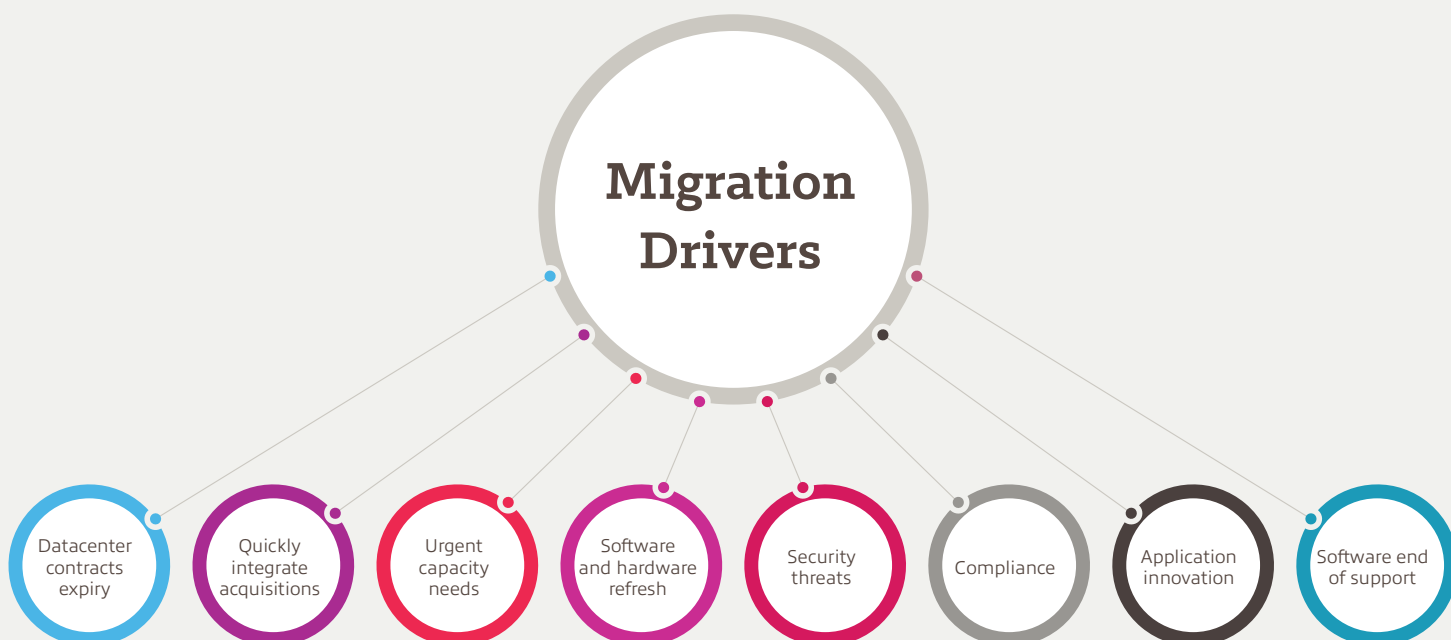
Migration Drivers

Datacenter contracts expiry

Quickly integrate acquisitions

Urgent capacity needs

Software and hardware refresh

Security threats

Compliance

Application innovation

Software end of support